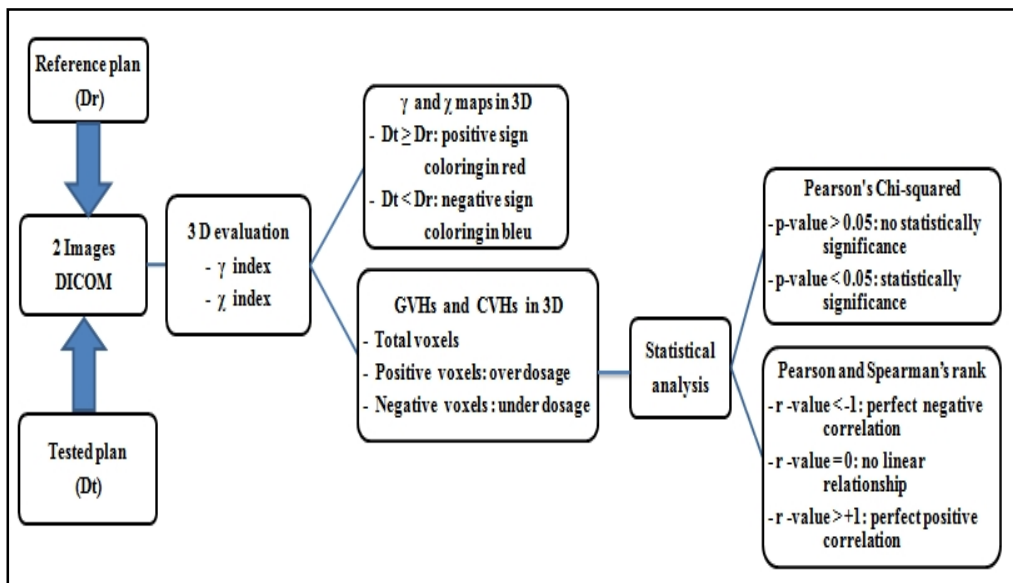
Reference plan
(Dr)

2 Images
DICOM

Tested plan
(Dt)

3 D evaluation
- $\gamma$ index
- $\chi$ index

$\gamma$ and $\chi$ maps in 3D
- Dt $\geq$ Dr: positive sign coloring in red
- Dt < Dr: negative sign coloring in bleu

GVHs and CVHs in 3D
- Total voxels
- Positive voxels: over dosage
- Negative voxels : under dosage

Statistical analysis

Pearson's Chi-squared
-p-value > 0.05: no statistically significance
-p-value < 0.05: statistically significance

Pearson and Spearman's rank
-r -value <-1: perfect negative correlation
-r -value = 0: no linear relationship
-r -value >+1: perfect positive correlation